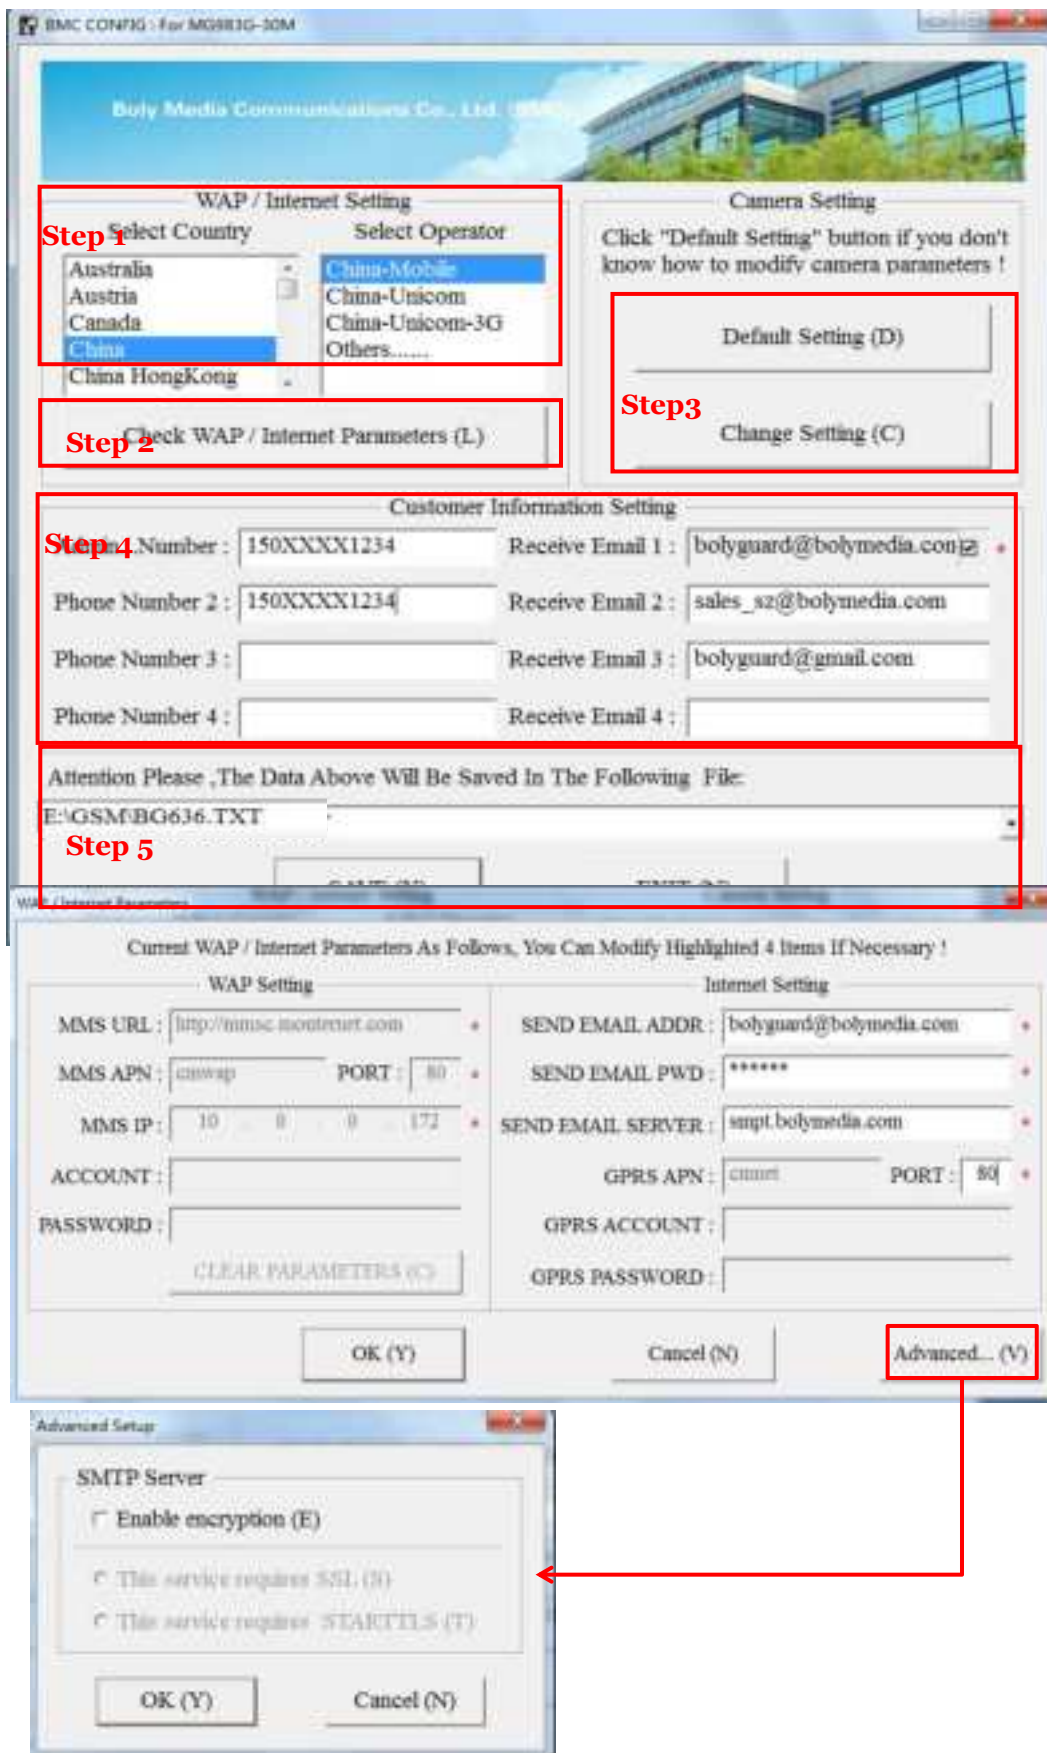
BMC CONFIG : For MG983G-30M

Boly Media Communications Co., Ltd. (GSM)

WAP / Internet Setting
Step 1 Select Country
Select Operator
Australia
Austria
Canada
China
China HongKong
China-Mobile
China-Unicom
China-Unicom-3G
Others......

Step 2 Check WAP / Internet Parameters (L)

Camera Setting
Click "Default Setting" button if you don't know how to modify camera parameters !
Default Setting (D)
Step3
Change Setting (C)

Customer Information Setting
Step 4 Number : 150XXXX1234
Receive Email 1 : bolyguard@bolymedia.com
Phone Number 2 : 150XXXX1234
Receive Email 2 : sales_sz@bolymedia.com
Phone Number 3 :
Receive Email 3 : bolyguard@gmail.com
Phone Number 4 :
Receive Email 4 :

Attention Please ,The Data Above Will Be Saved In The Following File:
E:\GSM\BG636.TXT
Step 5

WAP / Internet Parameters
Current WAP / Internet Parameters As Follows, You Can Modify Highlighted 4 Items If Necessary !
WAP Setting
MMS URL : http://mmsc.monternet.com
MMS APN : cmwap
PORT : 80
MMS IP : 10 0 0 172
ACCOUNT :
PASSWORD :
CLEAR PARAMETERS (C)
Internet Setting
SEND EMAIL ADDR : bolyguard@bolymedia.com
SEND EMAIL PWD : ******
SEND EMAIL SERVER : smpt.bolymedia.com
GPRS APN : cmnet
PORT : 80
GPRS ACCOUNT :
GPRS PASSWORD :
OK (Y)
Cancel (N)
Advanced... (V)

Advanced Setup
SMTP Server
Enable encryption (E)
This service requires SSL (S)
This service requires STARTTLS (T)
OK (Y)
Cancel (N)